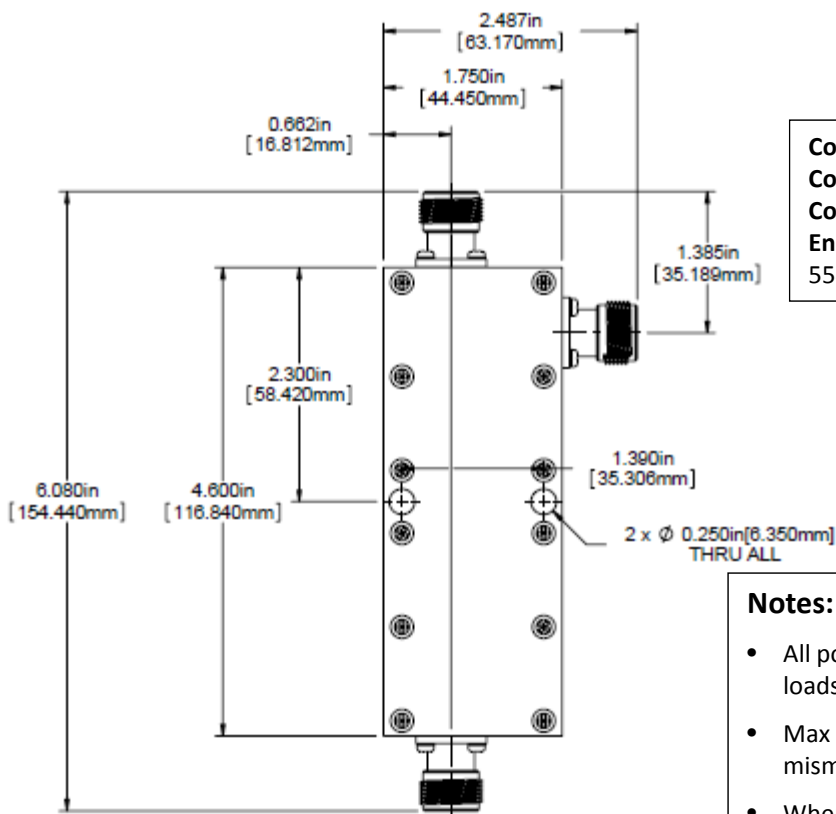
2.487in
[63.170mm]

1.750in
[44.450mm]

0.662in
[16.812mm]

Co
Co
Co
En
55

1.385in
[35.189mm]

2.300in
[58.420mm]

1.390in
[35.306mm]

6.080in
[154.440mm]

4.600in
[116.840mm]

2 x Ø 0.250in[6.350mm]
THRU ALL

Notes:

• All po
loads

• Max
mism

• Whe